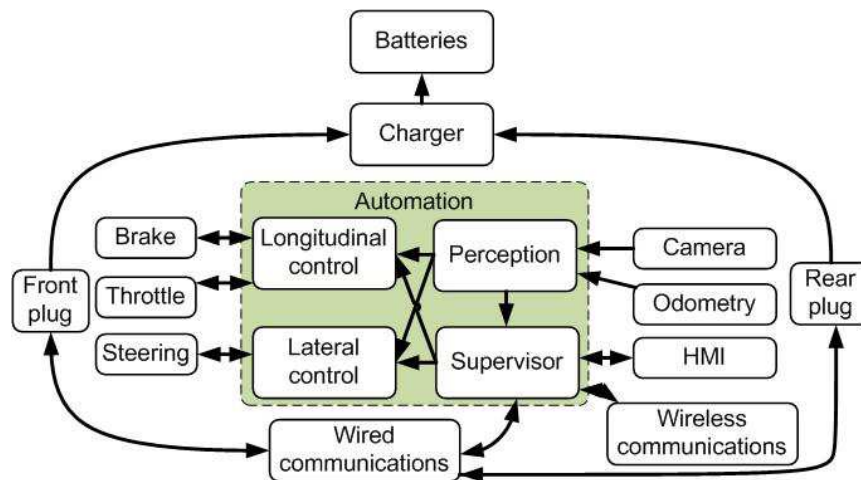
Batteries

Charger

Automation

Brake

Longitudinal control

Perception

Camera

Front plug

Throttle

Odometry

Rear plug

Steering

Lateral control

Supervisor

HMI

Wireless communications

Wired communications